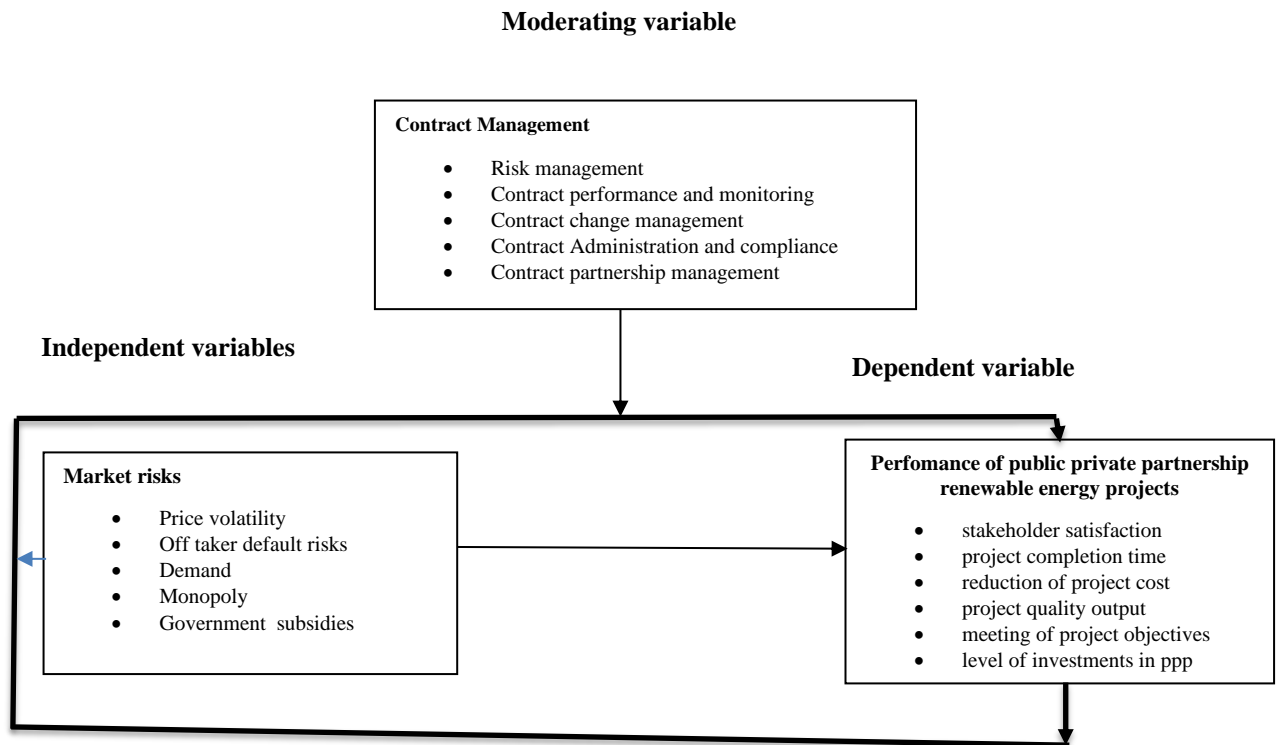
Moderating variable

Contract Management

- Risk management
- Contract performance and monitoring
- Contract change management
- Contract Administration and compliance
- Contract partnership management

Independent variables

Dependent variable

Market risks

- Price volatility
- Off taker default risks
- Demand
- Monopoly
- Government subsidies

Perfomance of public private partnership renewable energy projects

- stakeholder satisfaction
- project completion time
- reduction of project cost
- project quality output
- meeting of project objectives
- level of investments in ppp